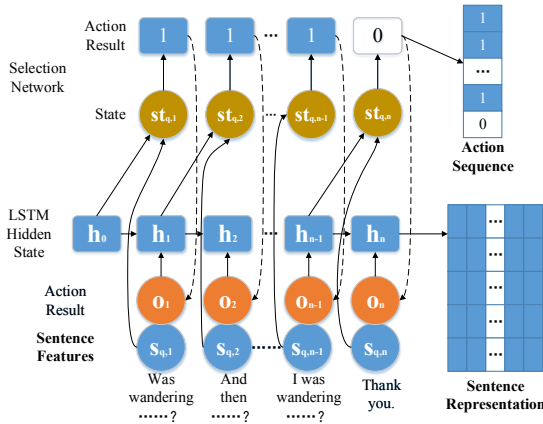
Action Result

1 1 ⋯ 1 0

1
1
⋯
1
0

Selection Network

State

$\mathbf{st}_{q,1}$ $\mathbf{st}_{q,2}$ $\mathbf{st}_{q,n-1}$ $\mathbf{st}_{q,n}$

Action Sequence

LSTM Hidden State

$\mathbf{h}_0$ $\mathbf{h}_1$ $\mathbf{h}_2$ ⋯ $\mathbf{h}_{n-1}$ $\mathbf{h}_n$

⋯
⋯
⋯
⋯
⋯

Action Result

$\mathbf{o}_1$ $\mathbf{o}_2$ $\mathbf{o}_{n-1}$ $\mathbf{o}_n$

Sentence Features

$\mathbf{s}_{q,1}$ $\mathbf{s}_{q,2}$ $\mathbf{s}_{q,n-1}$ $\mathbf{s}_{q,n}$

Was wandering ⋯⋯?

And then ⋯⋯?

I was wandering ⋯⋯?

Thank you.

Sentence Representation